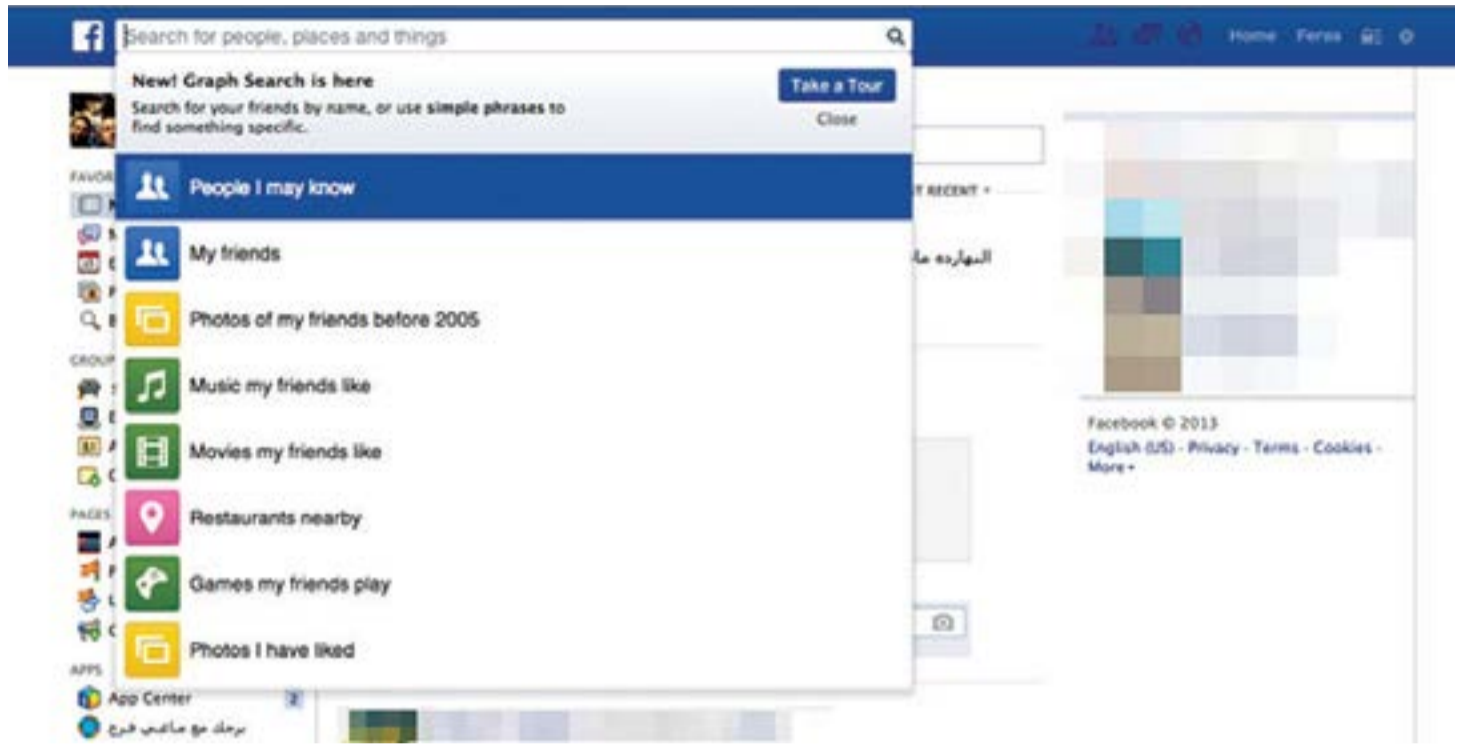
Search for people, places and things

Home Feras

New! Graph Search is here
Search for your friends by name, or use simple phrases to find something specific.

Take a Tour
Close

People I may know
My friends
Photos of my friends before 2005
Music my friends like
Movies my friends like
Restaurants nearby
Games my friends play
Photos I have liked

FAVOR
GROUP
PAGES
APPS
App Center 2
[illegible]

T RECENT

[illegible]

Facebook © 2013
English (US) · Privacy · Terms · Cookies · More